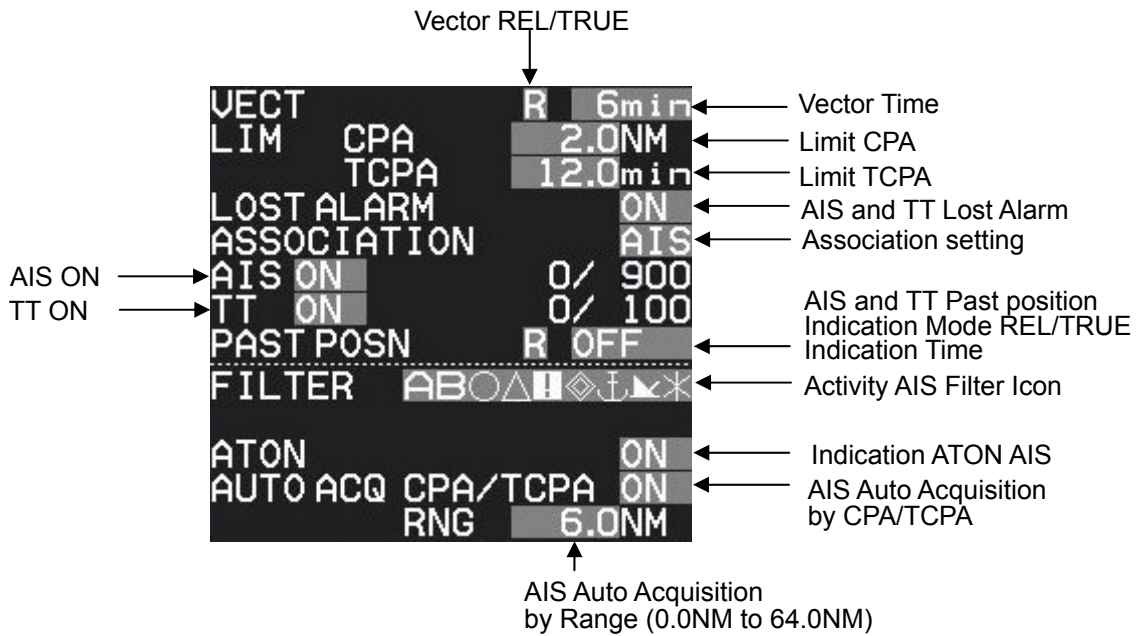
Vector REL/TRUE

VECT R 6min
LIM CPA 2.0NM
TCPA 12.0min
LOST ALARM ON
ASSOCIATION AIS
AIS ON 0/ 900
TT ON 0/ 100
PAST POSN R OFF
FILTER AB○△!◈⚓◣✳
ATON ON
AUTO ACQ CPA/TCPA ON
RNG 6.0NM

Vector Time
Limit CPA
Limit TCPA
AIS and TT Lost Alarm
Association setting
AIS ON
TT ON
AIS and TT Past position Indication Mode REL/TRUE Indication Time
Activity AIS Filter Icon
Indication ATON AIS
AIS Auto Acquisition by CPA/TCPA

AIS Auto Acquisition by Range (0.0NM to 64.0NM)